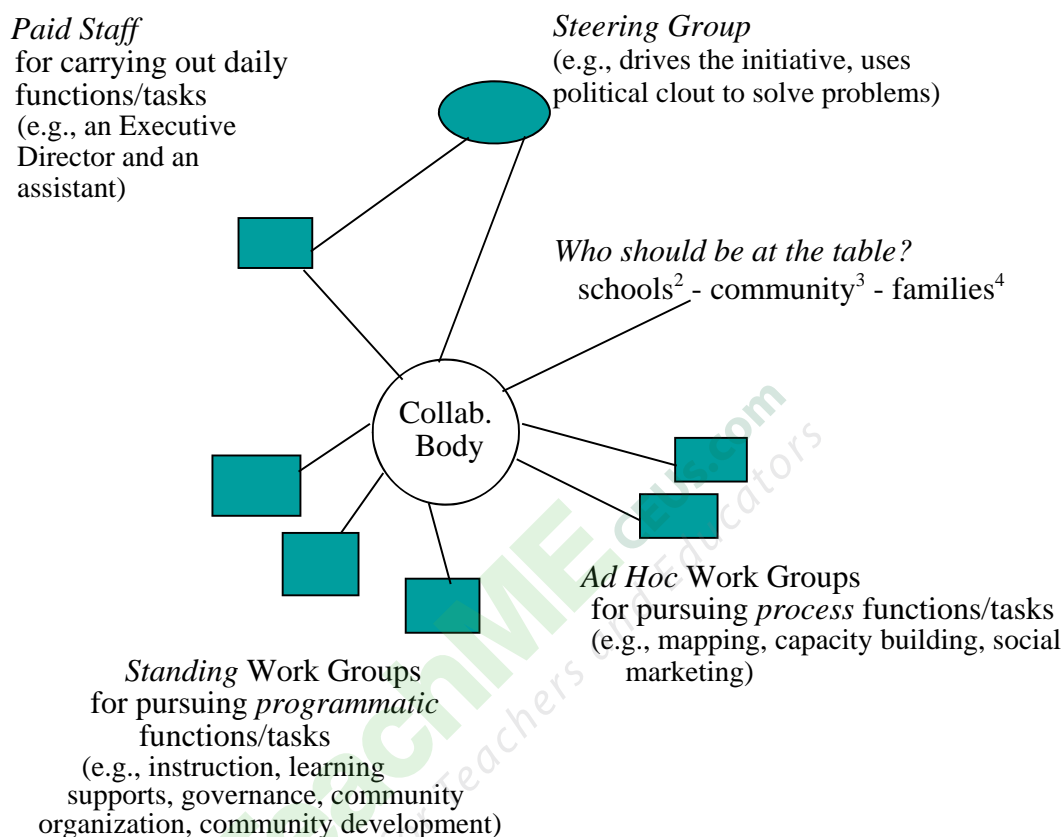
*Paid Staff*
for carrying out daily functions/tasks
(e.g., an Executive Director and an assistant)

*Steering Group*
(e.g., drives the initiative, uses political clout to solve problems)

*Who should be at the table?*
schools$^2$ - community$^3$ - families$^4$

Collab. Body

*Ad Hoc* Work Groups
for pursuing *process* functions/tasks
(e.g., mapping, capacity building, social marketing)

*Standing* Work Groups
for pursuing *programmatic* functions/tasks
(e.g., instruction, learning supports, governance, community organization, community development)

NetCE.com
Teachers and Educators